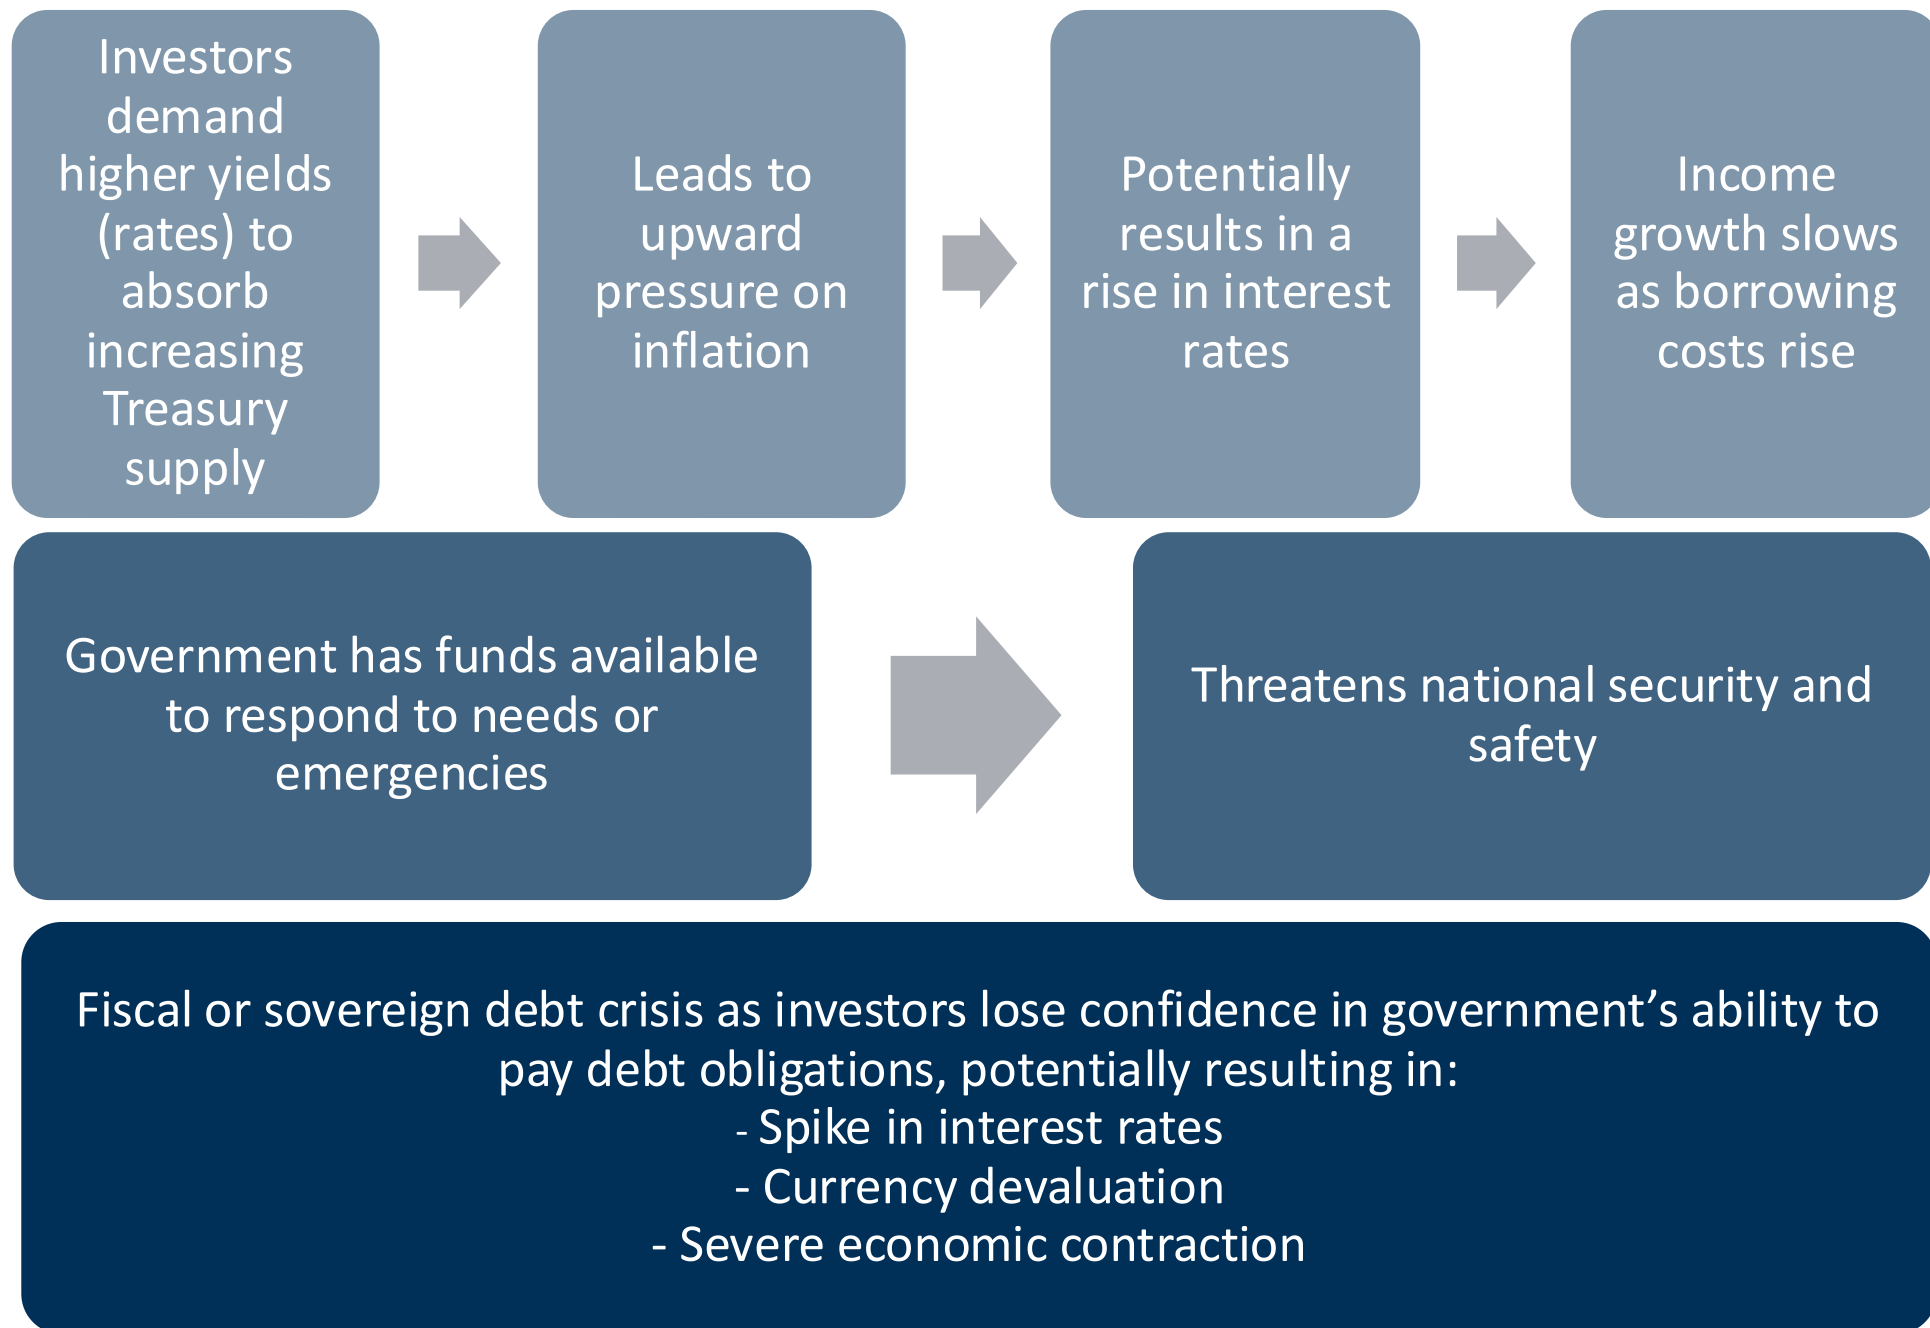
Investors demand higher yields (rates) to absorb increasing Treasury supply

Leads to upward pressure on inflation

Potentially results in a rise in interest rates

Income growth slows as borrowing costs rise

Government has funds available to respond to needs or emergencies

Threatens national security and safety

Fiscal or sovereign debt crisis as investors lose confidence in government’s ability to pay debt obligations, potentially resulting in:
- Spike in interest rates
- Currency devaluation
- Severe economic contraction